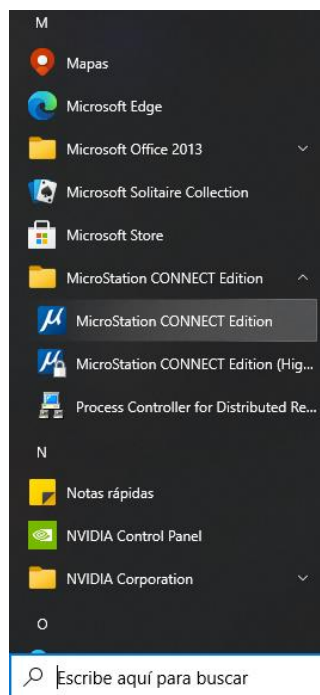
M

Mapas

Microsoft Edge

Microsoft Office 2013

Microsoft Solitaire Collection

Microsoft Store

MicroStation CONNECT Edition

MicroStation CONNECT Edition

MicroStation CONNECT Edition (Hig...

Process Controller for Distributed Re...

N

Notas rápidas

NVIDIA Control Panel

NVIDIA Corporation

O

Escribe aquí para buscar